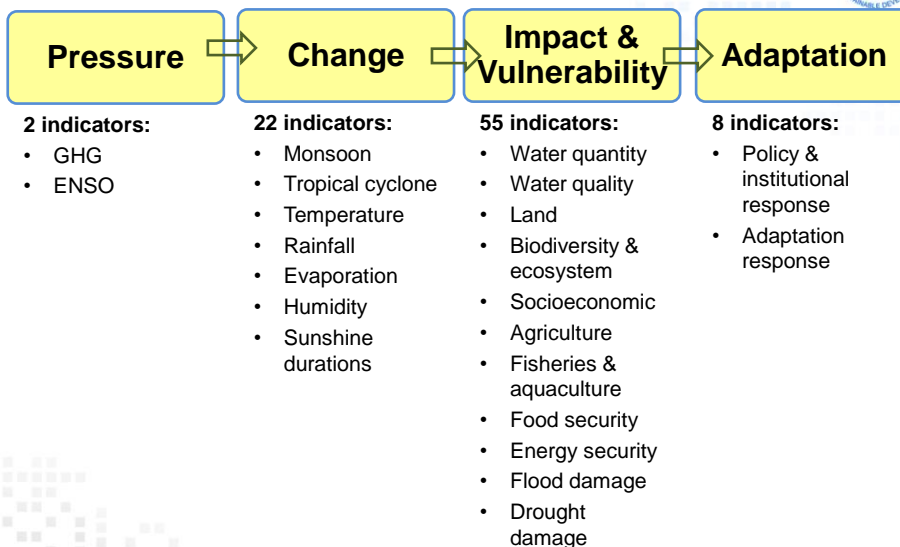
Pressure

Change

Impact & Vulnerability

Adaptation

2 indicators:
- GHG
- ENSO

22 indicators:
- Monsoon
- Tropical cyclone
- Temperature
- Rainfall
- Evaporation
- Humidity
- Sunshine durations

55 indicators:
- Water quantity
- Water quality
- Land
- Biodiversity & ecosystem
- Socioeconomic
- Agriculture
- Fisheries & aquaculture
- Food security
- Energy security
- Flood damage
- Drought damage

8 indicators:
- Policy & institutional response
- Adaptation response